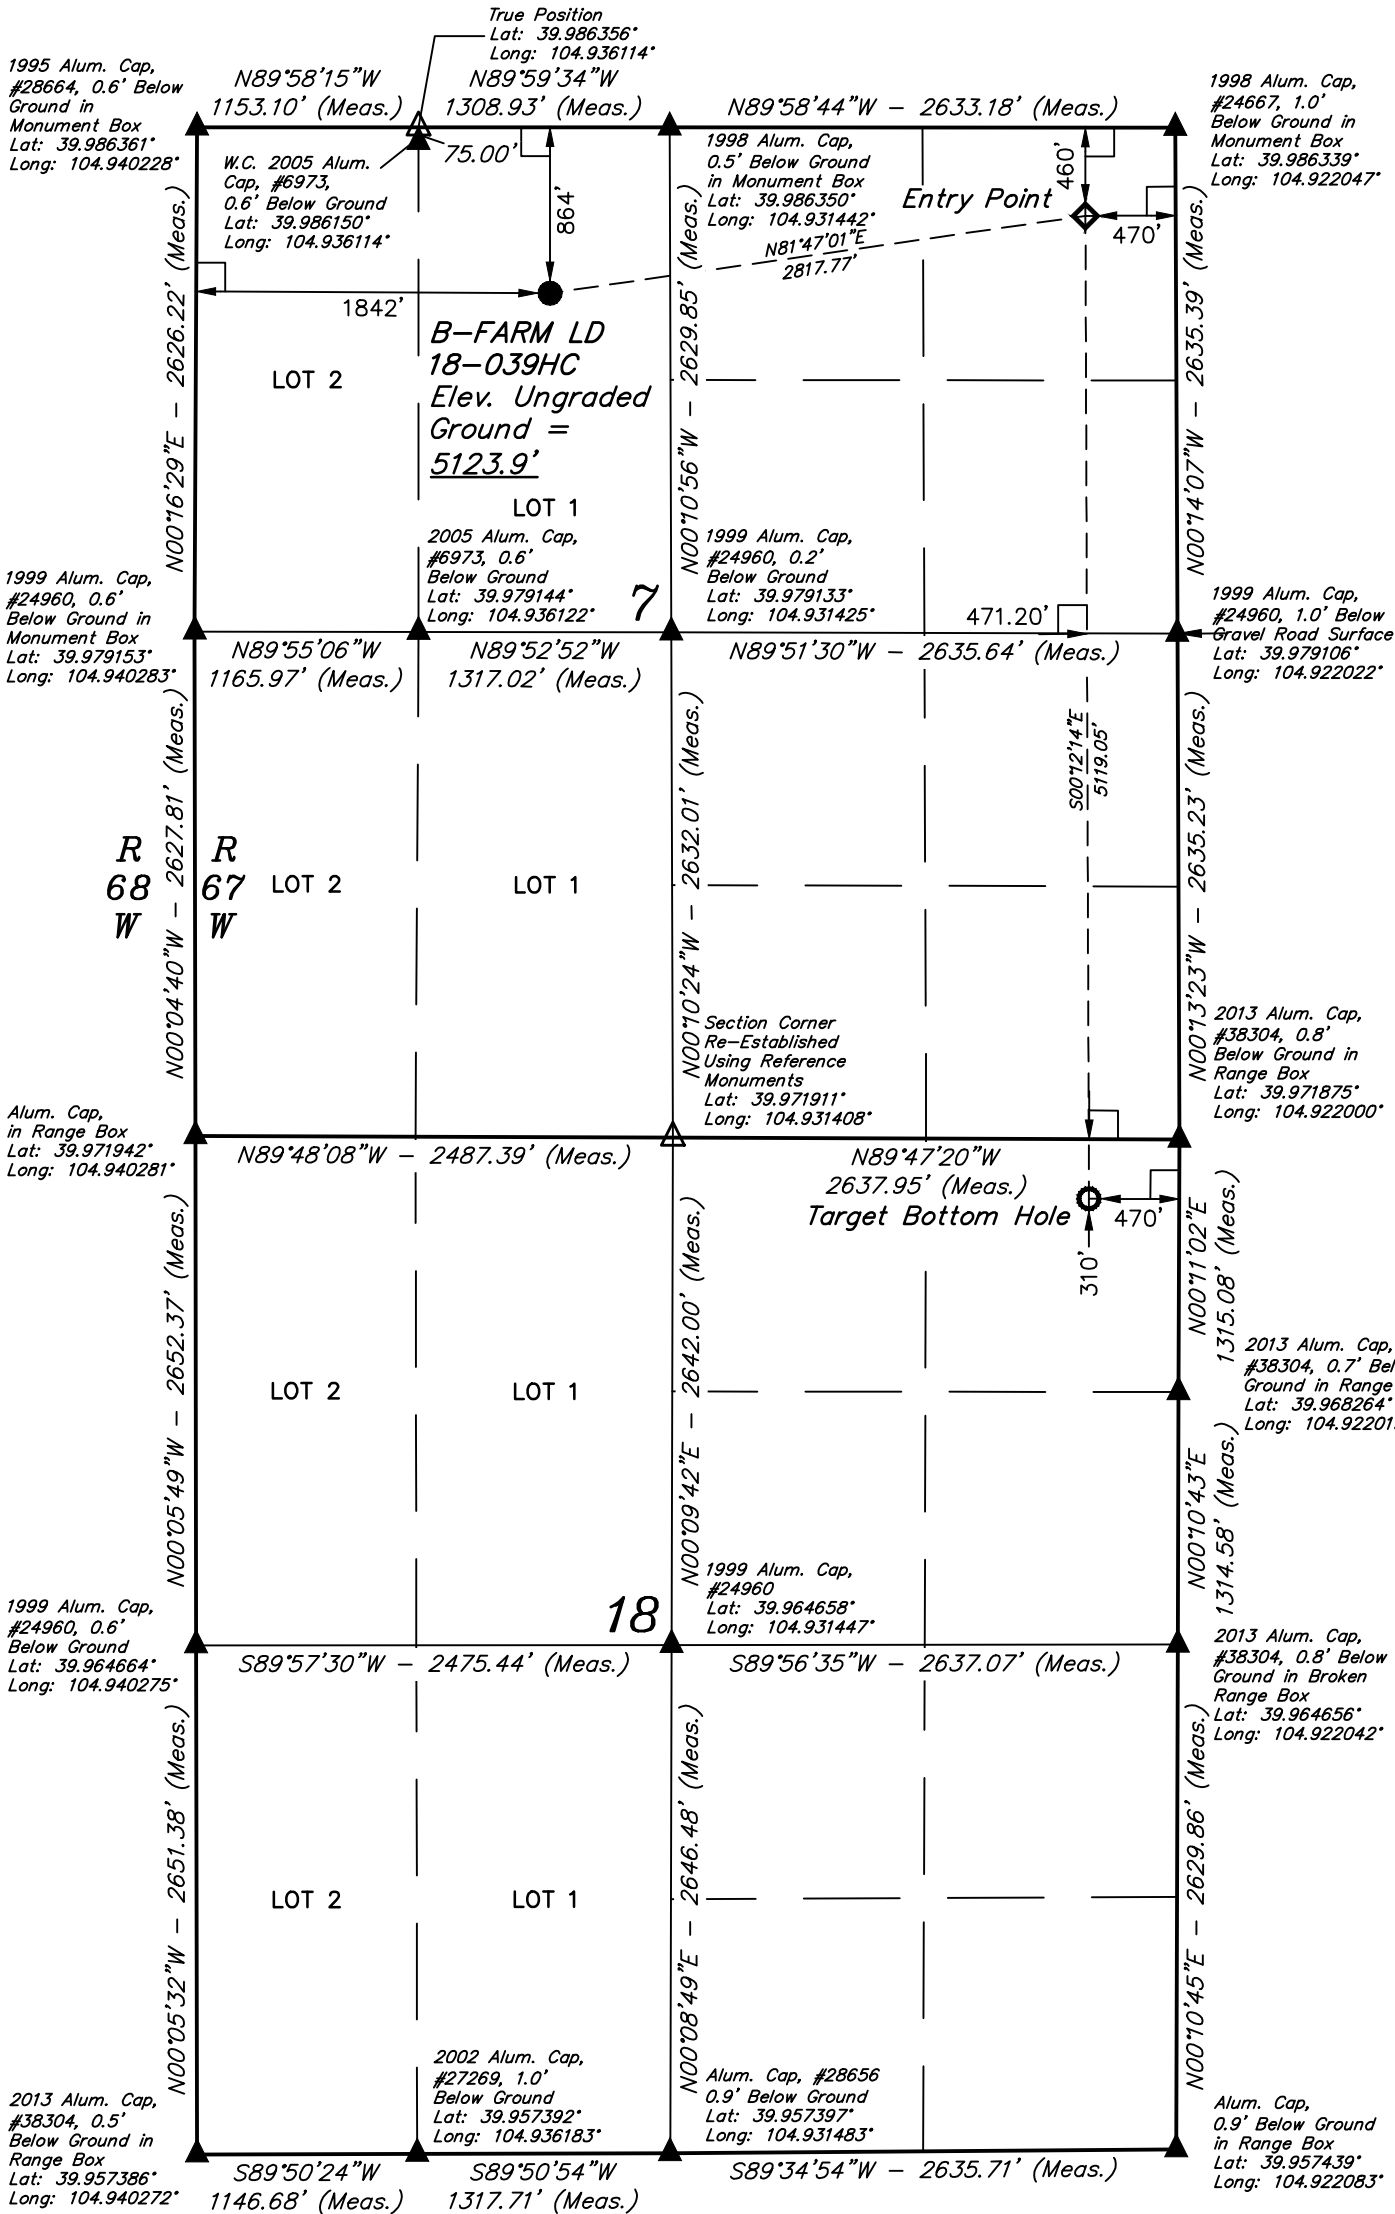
True Position
Lat: 39.986356°
Long: 104.936114°

1995 Alum. Cap, #28664, 0.6' Below Ground in Monument Box
Lat: 39.986361°
Long: 104.940228°

N89°58'15"W
1153.10' (Meas.)

N89°59'34"W
1308.93' (Meas.)

N89°58'44"W – 2633.18' (Meas.)

1998 Alum. Cap, #24667, 1.0' Below Ground in Monument Box
Lat: 39.986339°
Long: 104.922047°

W.C. 2005 Alum. Cap, #6973, 0.6' Below Ground
Lat: 39.986150°
Long: 104.936114°

75.00'

864'

1998 Alum. Cap, 0.5' Below Ground in Monument Box
Lat: 39.986350°
Long: 104.931442°

460'

Entry Point

470'

N81°47'01"E
2817.77'

1842'

N00°16'29"E – 2626.22' (Meas.)

B–FARM LD
18–039HC
Elev. Ungraded Ground =
5123.9'

N00°10'56"W – 2629.85' (Meas.)

N00°14'07"W – 2635.39' (Meas.)

LOT 2

LOT 1

2005 Alum. Cap, #6973, 0.6' Below Ground
Lat: 39.979144°
Long: 104.936122°

7

1999 Alum. Cap, #24960, 0.2' Below Ground
Lat: 39.979133°
Long: 104.931425°

471.20'

1999 Alum. Cap, #24960, 0.6' Below Ground in Monument Box
Lat: 39.979153°
Long: 104.940283°

1999 Alum. Cap, #24960, 1.0' Below Gravel Road Surface
Lat: 39.979106°
Long: 104.922022°

N89°55'06"W
1165.97' (Meas.)

N89°52'52"W
1317.02' (Meas.)

N89°51'30"W – 2635.64' (Meas.)

S00°12'14"E
5119.05'

R
68
W

R
67
W

N00°04'40"W – 2627.81' (Meas.)

LOT 2

LOT 1

N00°10'24"W – 2632.01' (Meas.)

N00°13'23"W – 2635.23' (Meas.)

Section Corner Re–Established Using Reference Monuments
Lat: 39.971911°
Long: 104.931408°

2013 Alum. Cap, #38304, 0.8' Below Ground in Range Box
Lat: 39.971875°
Long: 104.922000°

Alum. Cap, in Range Box
Lat: 39.971942°
Long: 104.940281°

N89°48'08"W – 2487.39' (Meas.)

N89°47'20"W
2637.95' (Meas.)

Target Bottom Hole

470'

310'

N00°05'49"W – 2652.37' (Meas.)

N00°09'42"E – 2642.00' (Meas.)

N00°11'02"E
1315.08' (Meas.)

2013 Alum. Cap, #38304, 0.7' Bel
Ground in Range
Lat: 39.968264°
Long: 104.92201

LOT 2

LOT 1

N00°10'43"E
1314.58' (Meas.)

1999 Alum. Cap, #24960, 0.6' Below Ground
Lat: 39.964664°
Long: 104.940275°

18

1999 Alum. Cap, #24960
Lat: 39.964658°
Long: 104.931447°

2013 Alum. Cap, #38304, 0.8' Below Ground in Broken Range Box
Lat: 39.964656°
Long: 104.922042°

S89°57'30"W – 2475.44' (Meas.)

S89°56'35"W – 2637.07' (Meas.)

N00°05'32"W – 2651.38' (Meas.)

LOT 2

LOT 1

N00°08'49"E – 2646.48' (Meas.)

N00°10'45"E – 2629.86' (Meas.)

2002 Alum. Cap, #27269, 1.0' Below Ground
Lat: 39.957392°
Long: 104.936183°

Alum. Cap, #28656
0.9' Below Ground
Lat: 39.957397°
Long: 104.931483°

2013 Alum. Cap, #38304, 0.5' Below Ground in Range Box
Lat: 39.957386°
Long: 104.940272°

Alum. Cap, 0.9' Below Ground in Range Box
Lat: 39.957439°
Long: 104.922083°

S89°50'24"W
1146.68' (Meas.)

S89°50'54"W
1317.71' (Meas.)

S89°34'54"W – 2635.71' (Meas.)